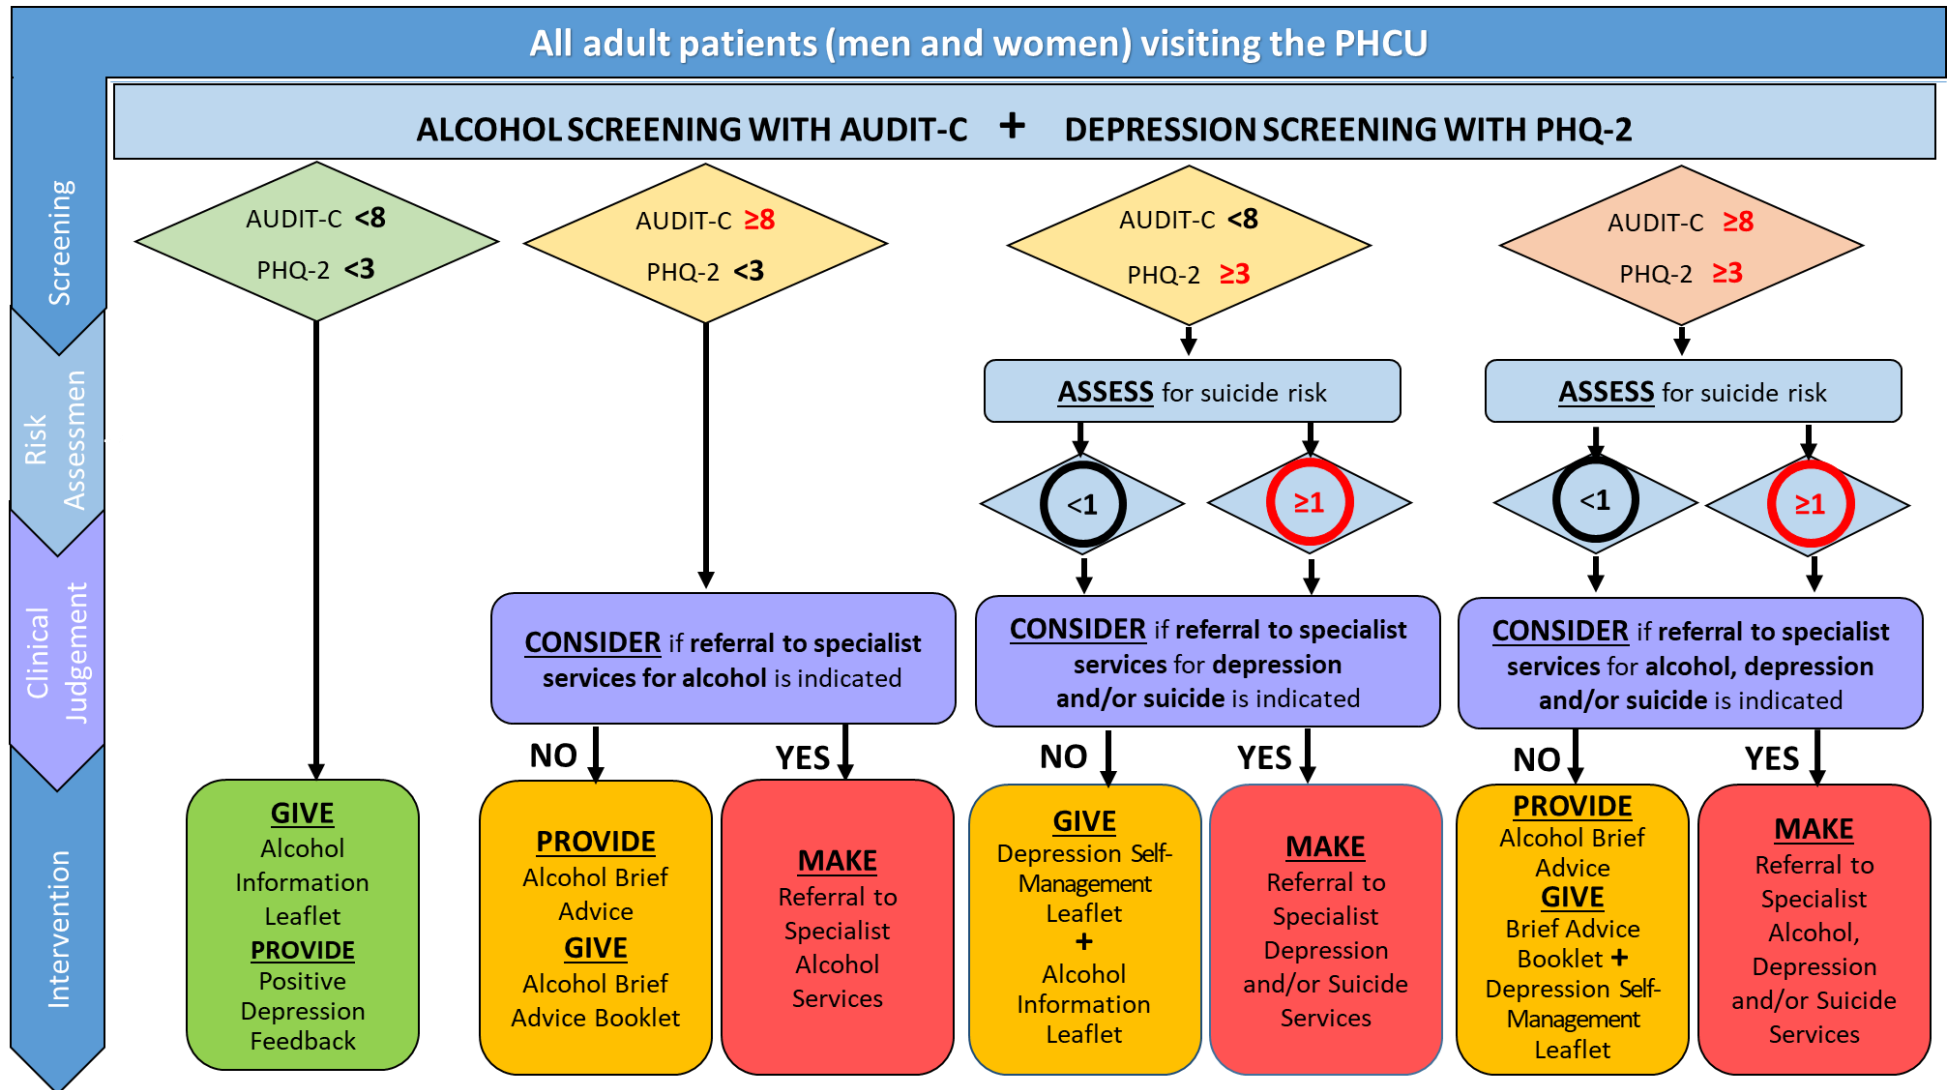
All adult patients (men and women) visiting the PHCU

ALCOHOL SCREENING WITH AUDIT-C + DEPRESSION SCREENING WITH PHQ-2

Screening

Risk Assessmen

Clinical Judgement

Intervention

AUDIT-C <8
PHQ-2 <3

AUDIT-C ≥8
PHQ-2 <3

AUDIT-C <8
PHQ-2 ≥3

AUDIT-C ≥8
PHQ-2 ≥3

ASSESS for suicide risk

ASSESS for suicide risk

<1

≥1

<1

≥1

CONSIDER if referral to specialist services for alcohol is indicated

CONSIDER if referral to specialist services for depression and/or suicide is indicated

CONSIDER if referral to specialist services for alcohol, depression and/or suicide is indicated

NO

YES

NO

YES

NO

YES

GIVE Alcohol Information Leaflet PROVIDE Positive Depression Feedback

PROVIDE Alcohol Brief Advice GIVE Alcohol Brief Advice Booklet

MAKE Referral to Specialist Alcohol Services

GIVE Depression Self-Management Leaflet + Alcohol Information Leaflet

MAKE Referral to Specialist Depression and/or Suicide Services

PROVIDE Alcohol Brief Advice GIVE Brief Advice Booklet + Depression Self-Management Leaflet

MAKE Referral to Specialist Alcohol, Depression and/or Suicide Services